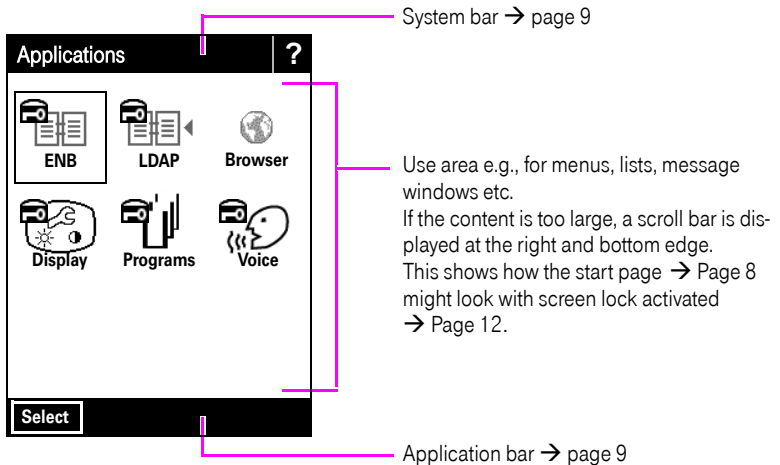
Applications

?

ENB

LDAP

Browser

Display

Programs

Voice

Select

System bar → page 9

Use area e.g., for menus, lists, message windows etc.
If the content is too large, a scroll bar is displayed at the right and bottom edge.
This shows how the start page → Page 8 might look with screen lock activated → Page 12.

Application bar → page 9